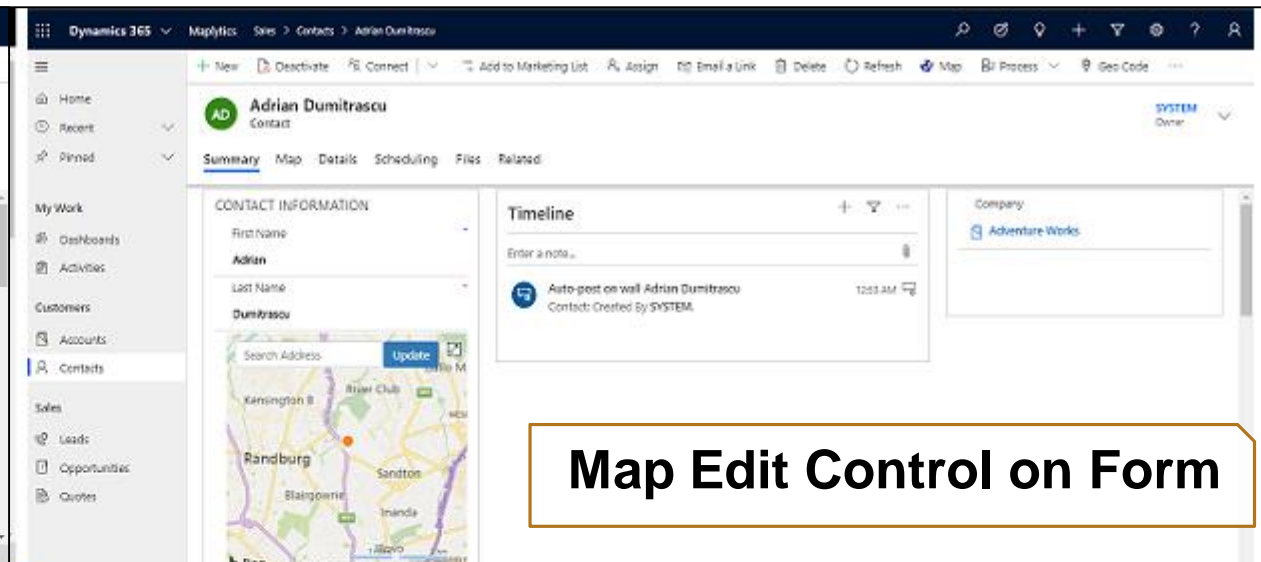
Dynamics 365 Maplytics Sales > Contacts > Adrian Dumitrascu

+ New Deactivate Connect Add to Marketing List Assign Email a Link Delete Refresh Map Process Geo Code

Home
Recent
Pinned

My Work
Dashboards
Activities

Customers
Accounts
Contacts

Sales
Leads
Opportunities
Quotes

AD Adrian Dumitrascu
Contact

SYSTEM
Owner

Summary Map Details Scheduling Files Related

CONTACT INFORMATION
First Name
Adrian
Last Name
Dumitrascu

Search Address Update

River Club
Kensington B
Randburg
Sandton
Blairgowrie
Inanda

Timeline
Enter a note...
Auto-post on wall Adrian Dumitrascu
Contact: Created By SYSTEM.
12:03 AM

Company
Adventure Works

Map Edit Control on Form